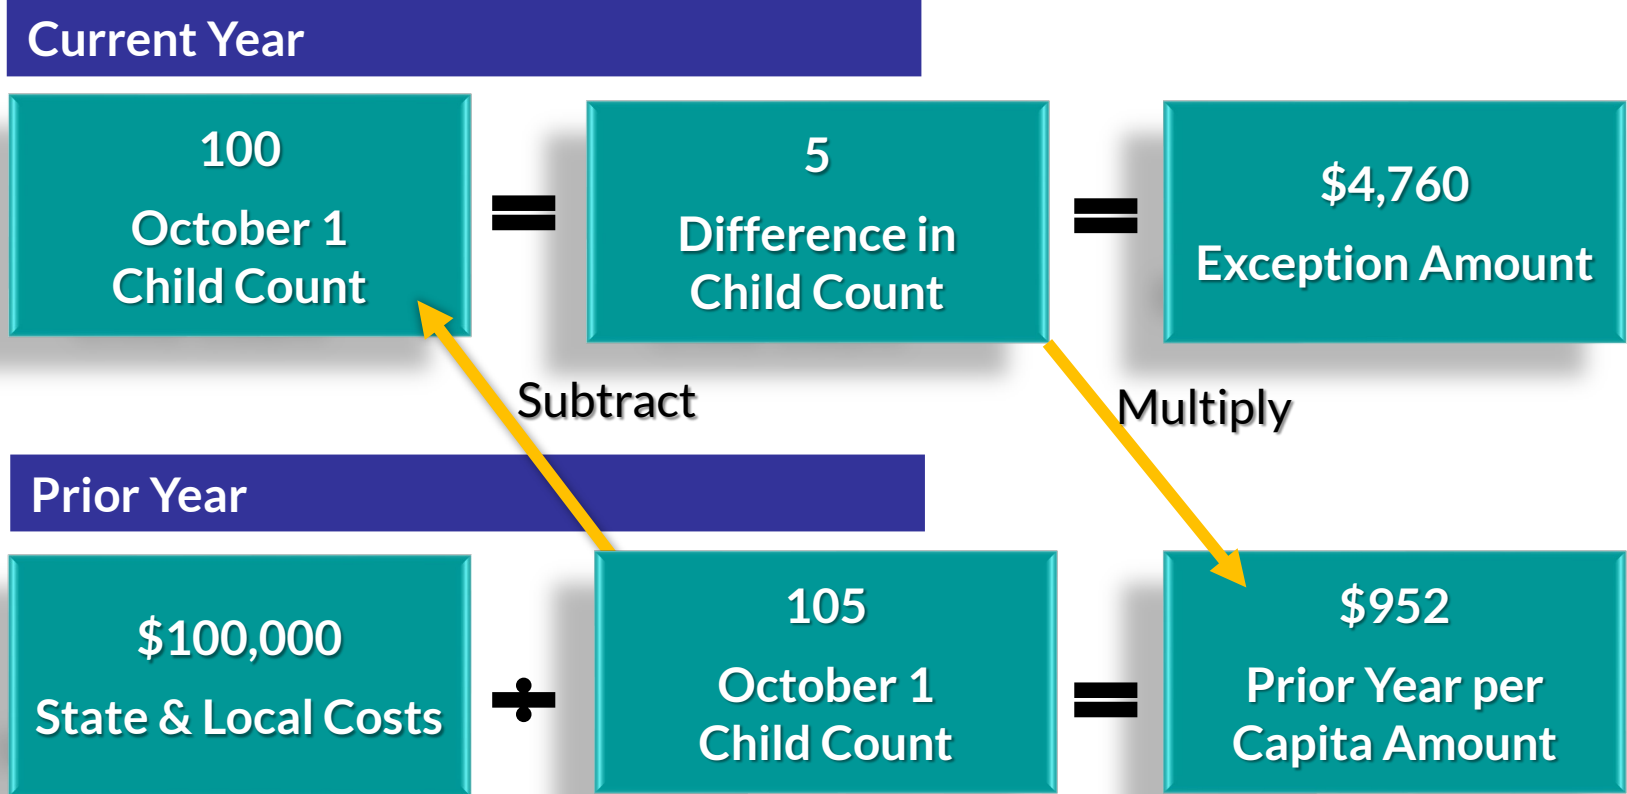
Current Year

100

October 1 Child Count

=

5

Difference in Child Count

=

$4,760

Exception Amount

Subtract

Multiply

Prior Year

$100,000

State & Local Costs

÷

105

October 1 Child Count

=

$952

Prior Year per Capita Amount